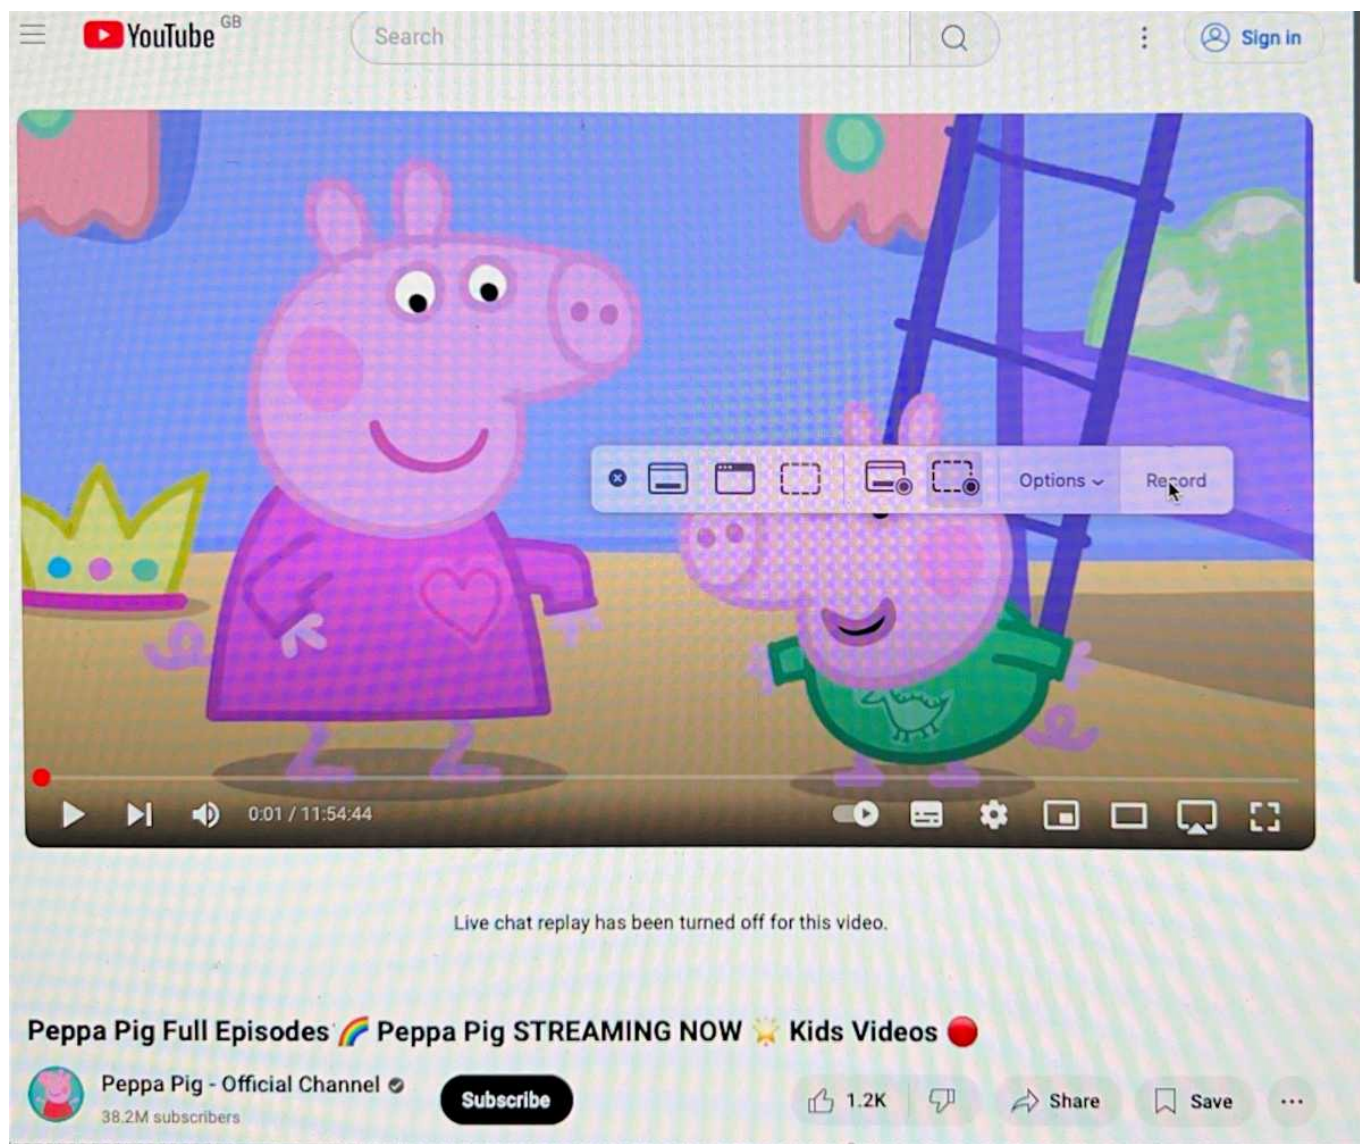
YouTube GB

Search

Sign in

Options

Record

0:01 / 11:54:44

Live chat replay has been turned off for this video.

Peppa Pig Full Episodes 🌈 Peppa Pig STREAMING NOW 🌟 Kids Videos 🔴

Peppa Pig - Official Channel

38.2M subscribers

Subscribe

1.2K

Share

Save